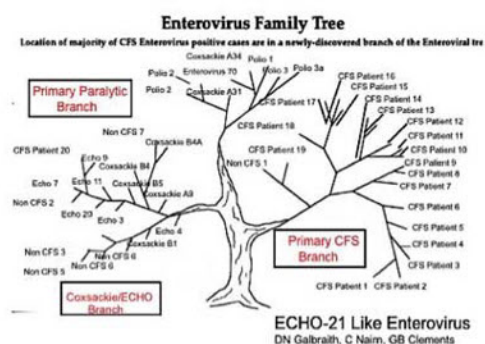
Enterovirus Family Tree

Location of majority of CFS Enterovirus positive cases are in a newly-discovered branch of the Enteroviral tree

Primary Paralytic Branch

Coxsackie A34
Polio 1
Enterovirus 70
Polio 3
Polio 3a
Polio 2
Coxsackie A31
Polio 2

CFS Patient 16
CFS Patient 15
CFS Patient 14
CFS Patient 13
CFS Patient 17
CFS Patient 12
CFS Patient 11
CFS Patient 18
CFS Patient 10
CFS Patient 19
CFS Patient 9
CFS Patient 8
CFS Patient 7
CFS Patient 6
CFS Patient 5
CFS Patient 4
CFS Patient 3
CFS Patient 1
CFS Patient 2

Non CFS 7
Coxsackie B4A
Non CFS 1
CFS Patient 20
Echo 9
Coxsackie B4
Echo 7
Echo 11
Coxsackie B5
Non CFS 2
Coxsackie A9
Echo 23
Echo 3
Echo 4
Non CFS 6
Coxsackie B1
Non CFS 3
Non CFS 6
Non CFS 5

Primary CFS Branch

Coxsackie/ECHO Branch

ECHO-21 Like Enterovirus
DN Galbraith, C Nairn, GB Clements